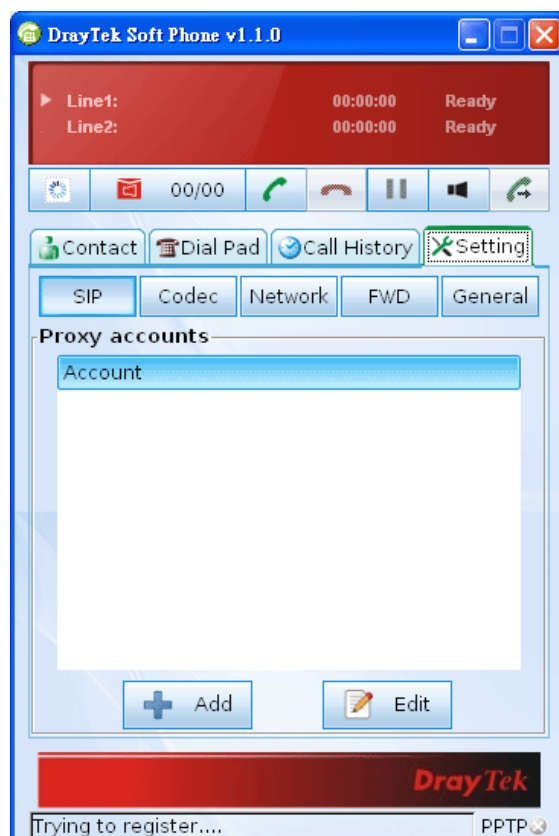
DrayTek Soft Phone v1.1.0

Line1: 00:00:00 Ready
Line2: 00:00:00 Ready

00/00

Contact | Dial Pad | Call History | Setting

SIP | Codec | Network | FWD | General

Proxy accounts

Account

Add | Edit

DrayTek

Trying to register.... PPTP